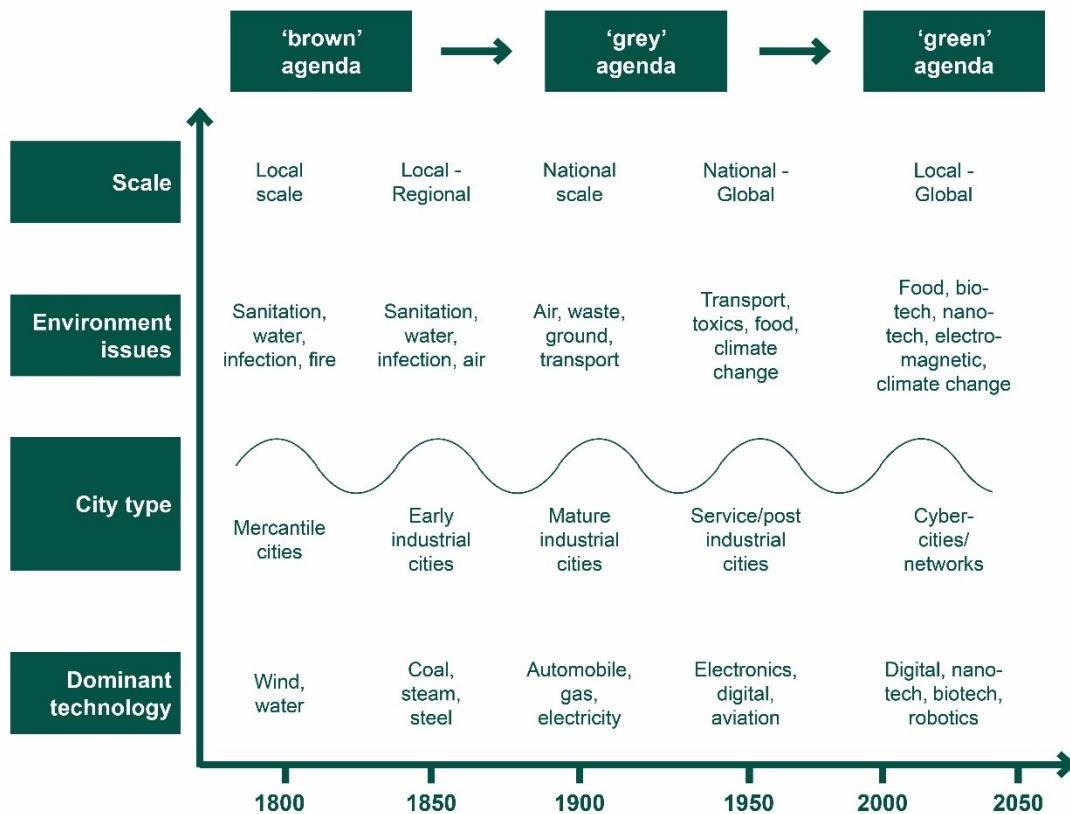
'brown' agenda

'grey' agenda

'green' agenda

| | | | | | |
|---|---|---|---|---|---|
| Scale | Local scale | Local - Regional | National scale | National - Global | Local - Global |
| Environment issues | Sanitation, water, infection, fire | Sanitation, water, infection, air | Air, waste, ground, transport | Transport, toxics, food, climate change | Food, biotech, nanotech, electromagnetic, climate change |
| City type | Mercantile cities | Early industrial cities | Mature industrial cities | Service/post industrial cities | Cyber-cities/ networks |
| Dominant technology | Wind, water | Coal, steam, steel | Automobile, gas, electricity | Electronics, digital, aviation | Digital, nanotech, biotech, robotics |

1800 1850 1900 1950 2000 2050